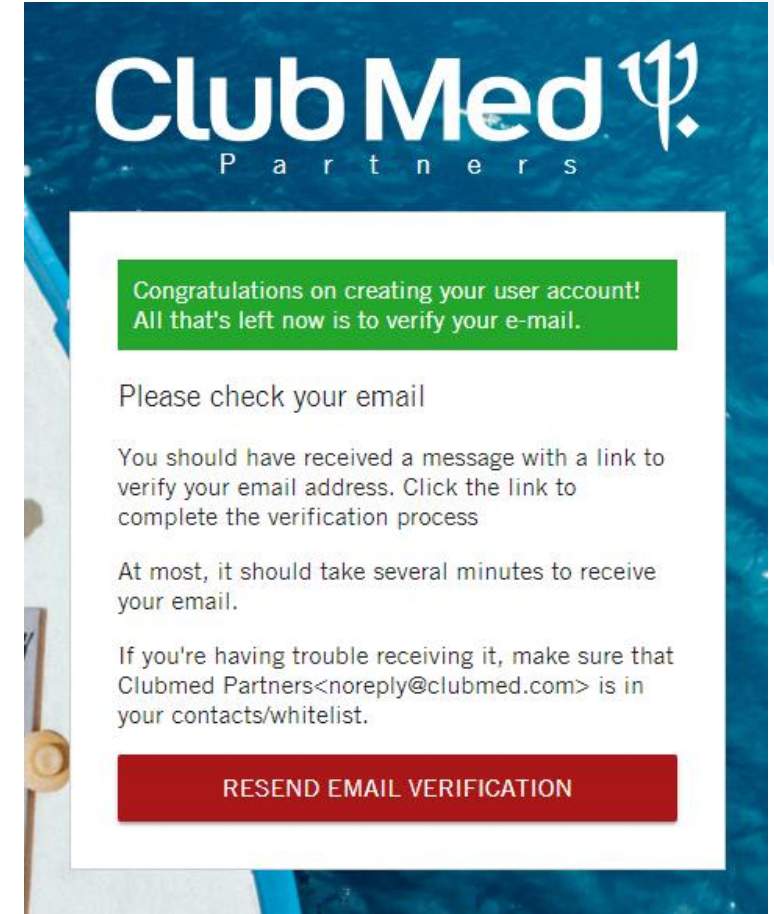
Club Med
Partners

Congratulations on creating your user account! All that's left now is to verify your e-mail.

Please check your email

You should have received a message with a link to verify your email address. Click the link to complete the verification process

At most, it should take several minutes to receive your email.

If you're having trouble receiving it, make sure that Clubmed Partners<noreply@clubmed.com> is in your contacts/whitelist.

RESEND EMAIL VERIFICATION